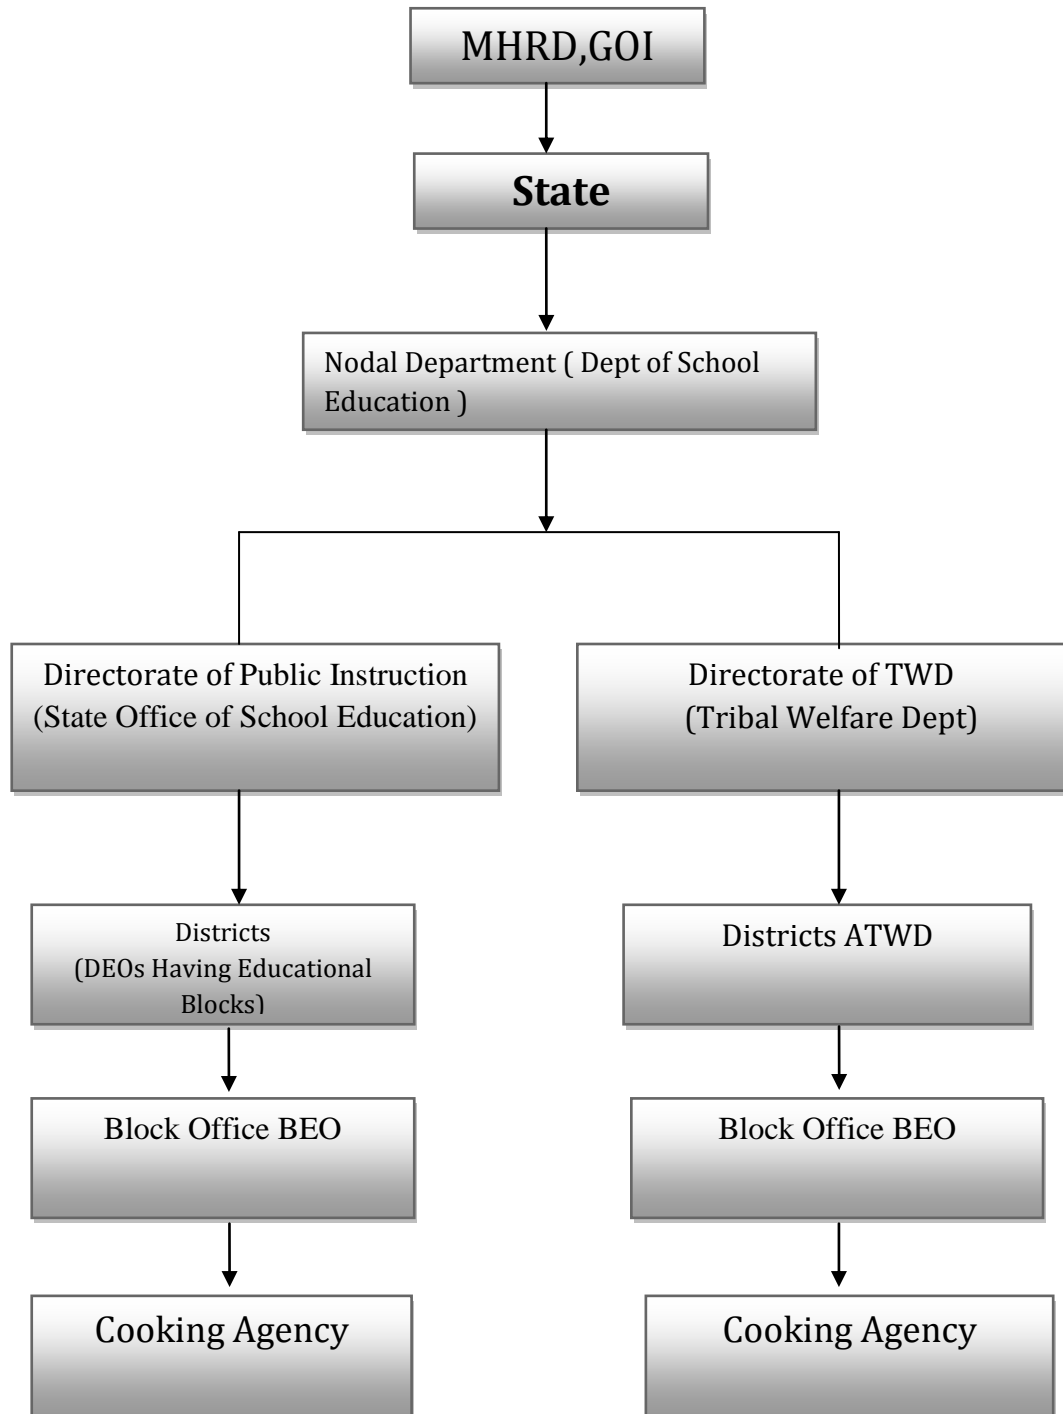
MHRD,GOI

State

Nodal Department ( Dept of School Education )

Directorate of Public Instruction (State Office of School Education)

Directorate of TWD (Tribal Welfare Dept)

Districts (DEOs Having Educational Blocks)

Districts ATWD

Block Office BEO

Block Office BEO

Cooking Agency

Cooking Agency